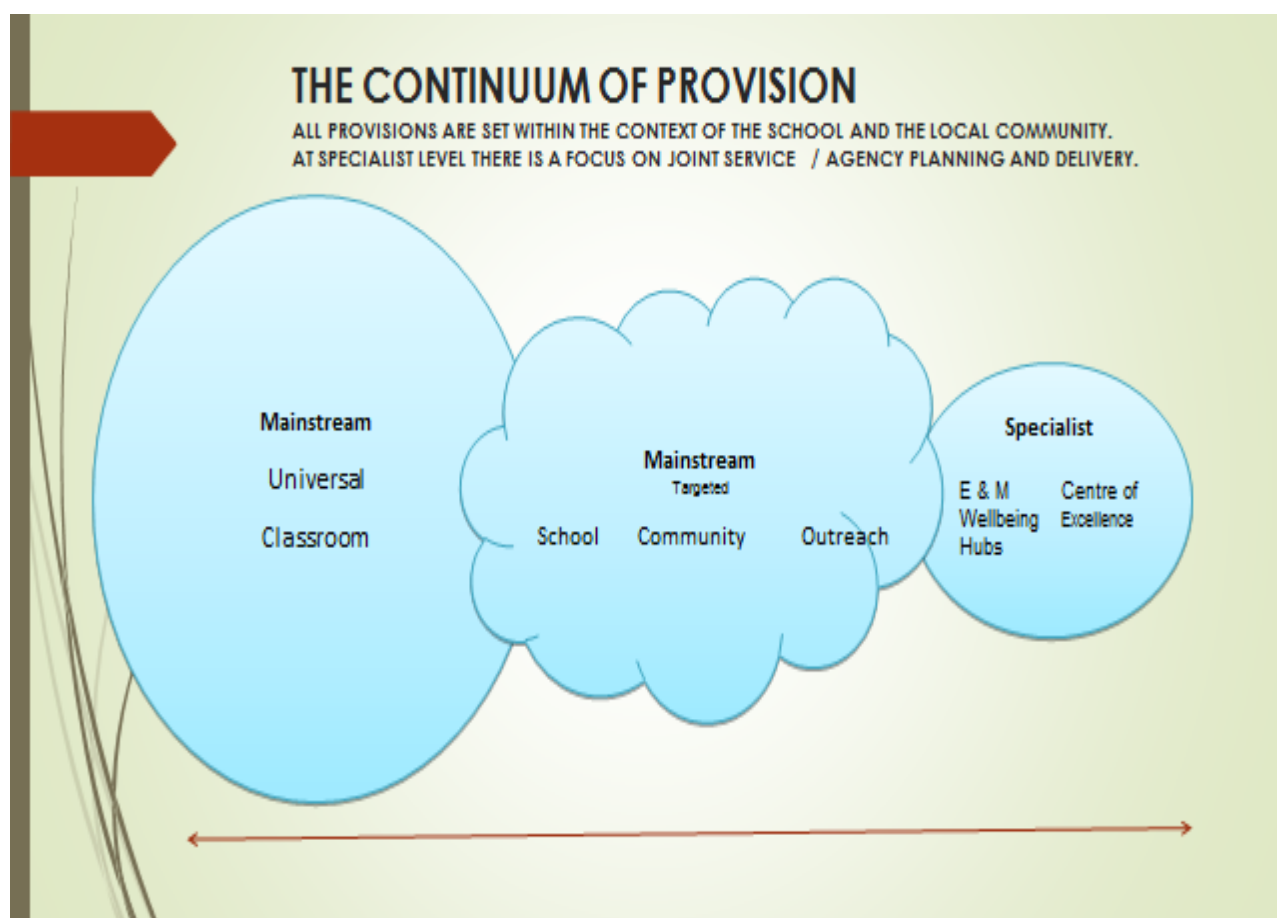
THE CONTINUUM OF PROVISION

ALL PROVISIONS ARE SET WITHIN THE CONTEXT OF THE SCHOOL AND THE LOCAL COMMUNITY.
AT SPECIALIST LEVEL THERE IS A FOCUS ON JOINT SERVICE / AGENCY PLANNING AND DELIVERY.

Mainstream

Universal

Classroom

Mainstream
Targeted

School Community Outreach

Specialist

E & M Wellbeing Hubs

Centre of Excellence